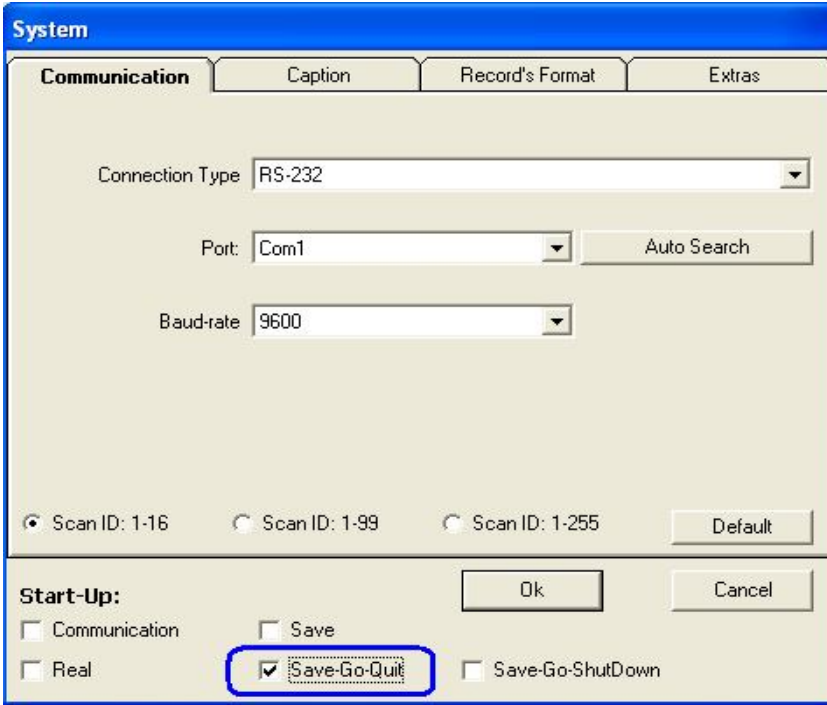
System

Communication | Caption | Record's Format | Extras

Connection Type RS-232

Port: Com1 Auto Search

Baud-rate 9600

Scan ID: 1-16 Scan ID: 1-99 Scan ID: 1-255 Default

Start-Up:

Ok Cancel

Communication Save

Real Save-Go-Quit Save-Go-ShutDown